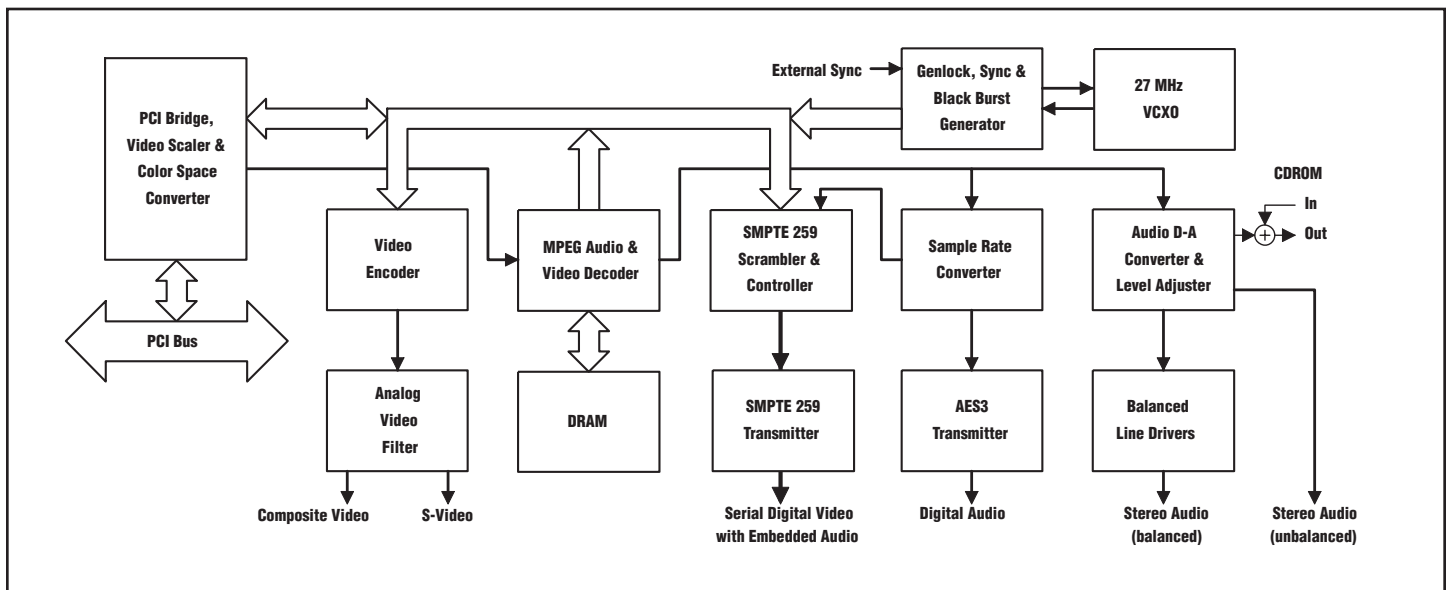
PCI Bridge, Video Scaler & Color Space Converter

External Sync

Genlock, Sync & Black Burst Generator

27 MHz VCXO

CDROM

In

Out

Video Encoder

MPEG Audio & Video Decoder

SMPTE 259 Scrambler & Controller

Sample Rate Converter

Audio D-A Converter & Level Adjuster

PCI Bus

Analog Video Filter

DRAM

SMPTE 259 Transmitter

AES3 Transmitter

Balanced Line Drivers

Composite Video

S-Video

Serial Digital Video with Embedded Audio

Digital Audio

Stereo Audio (balanced)

Stereo Audio (unbalanced)